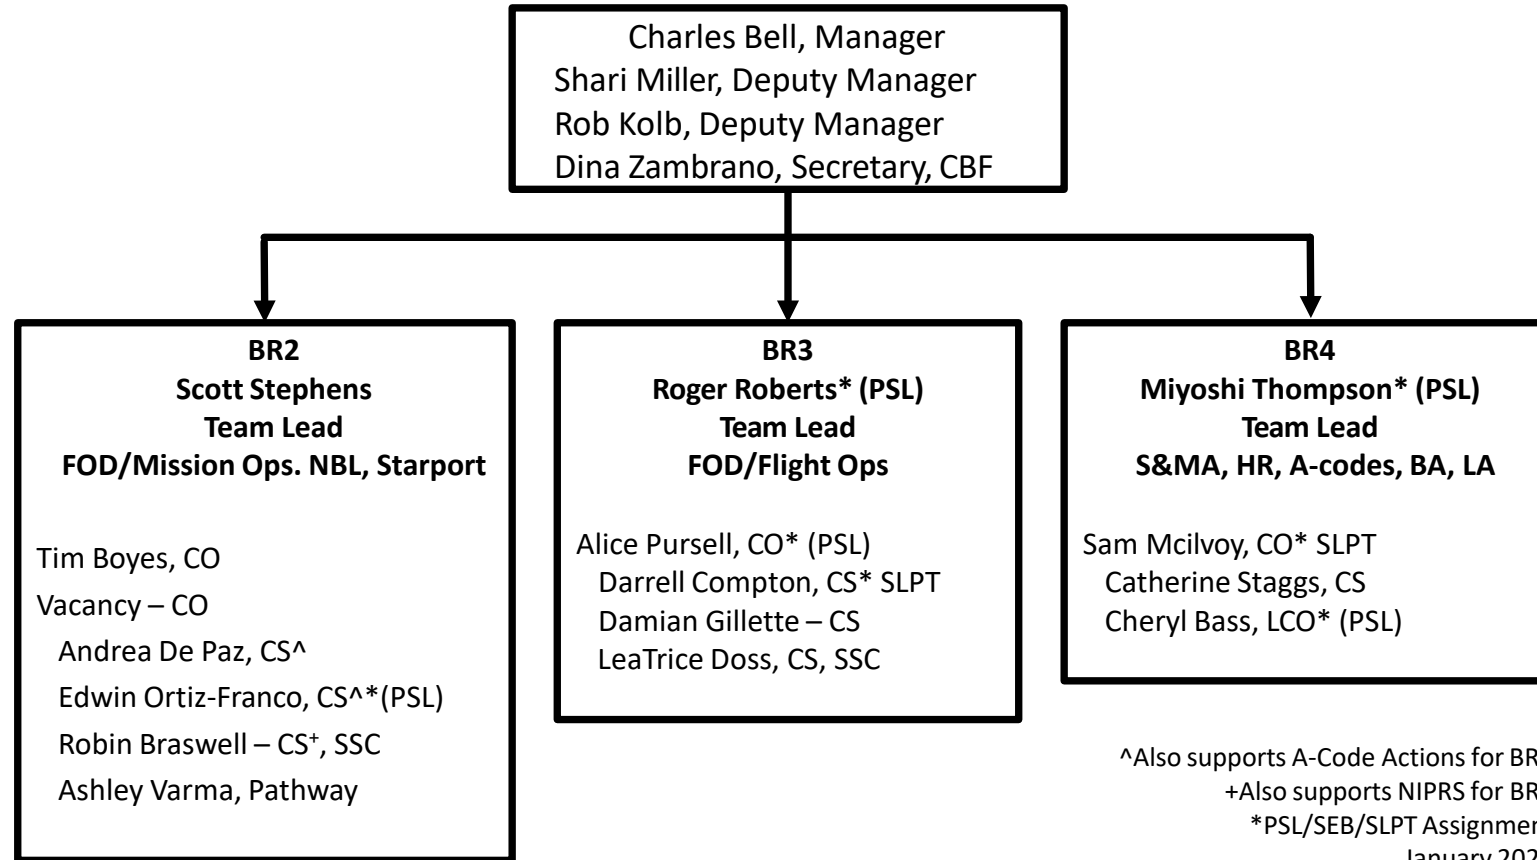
Charles Bell, Manager
Shari Miller, Deputy Manager
Rob Kolb, Deputy Manager
Dina Zambrano, Secretary, CBF

**BR2**
**Scott Stephens**
**Team Lead**
**FOD/Mission Ops. NBL, Starport**

Tim Boyes, CO
Vacancy – CO
Andrea De Paz, CS^
Edwin Ortiz-Franco, CS^*(PSL)
Robin Braswell – CS$^{+}$, SSC
Ashley Varma, Pathway

**BR3**
**Roger Roberts* (PSL)**
**Team Lead**
**FOD/Flight Ops**

Alice Pursell, CO* (PSL)
Darrell Compton, CS* SLPT
Damian Gillette – CS
LeaTrice Doss, CS, SSC

**BR4**
**Miyoshi Thompson* (PSL)**
**Team Lead**
**S&MA, HR, A-codes, BA, LA**

Sam Mcilvoy, CO* SLPT
Catherine Staggs, CS
Cheryl Bass, LCO* (PSL)

^Also supports A-Code Actions for BR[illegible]
+Also supports NIPRS for BR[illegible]
*PSL/SEB/SLPT Assignmen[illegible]
January 202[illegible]